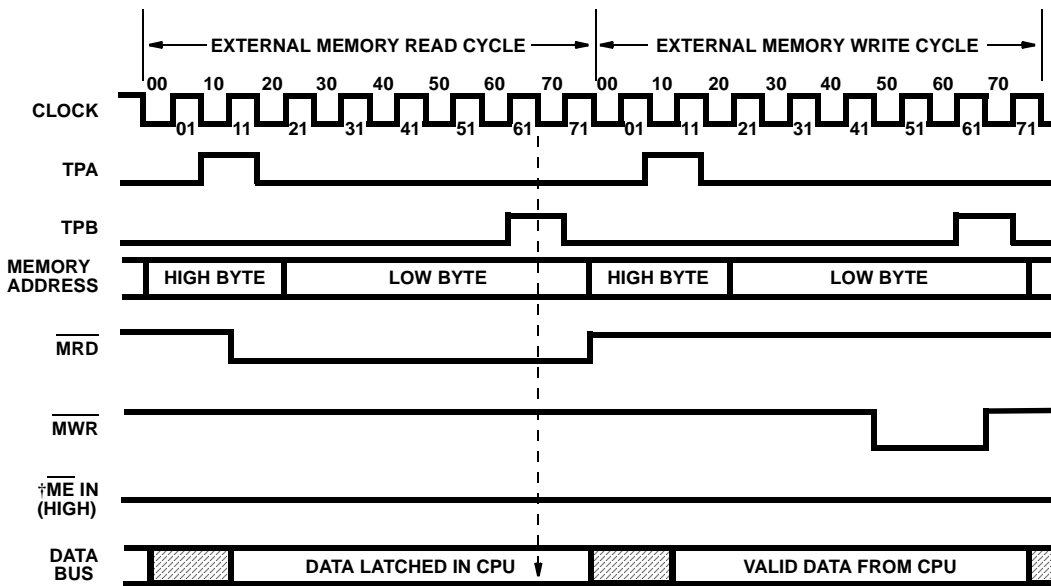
EXTERNAL MEMORY READ CYCLE

EXTERNAL MEMORY WRITE CYCLE

00 10 20 30 40 50 60 70 00 10 20 30 40 50 60 70

CLOCK

01 11 21 31 41 51 61 71 01 11 21 31 41 51 61 71

TPA

TPB

MEMORY ADDRESS

HIGH BYTE

LOW BYTE

HIGH BYTE

LOW BYTE

$\overline{MRD}$

$\overline{MWR}$

†$\overline{ME}$ IN (HIGH)

DATA BUS

DATA LATCHED IN CPU

VALID DATA FROM CPU